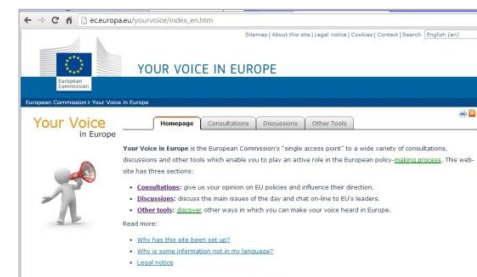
ec.europa.eu/yourvoice/index_en.htm

Sitemap | About this site | Legal notice | Cookies | Contact | Search English (en)

European Commission

YOUR VOICE IN EUROPE

European Commission > Your Voice in Europe

Your Voice in Europe

Homepage | Consultations | Discussions | Other Tools

**Your Voice in Europe** is the European Commission's "single access point" to a wide variety of consultations, discussions and other tools which enable you to play an active role in the European policy-making process. This website has three sections:

- **Consultations**: give us your opinion on EU policies and influence their direction.
- **Discussions**: discuss the main issues of the day and chat on-line to EU's leaders.
- **Other tools**: discover other ways in which you can make your voice heard in Europe.

Read more:

- Why has this site been set up?
- Why is some information not in my language?
- Legal notice